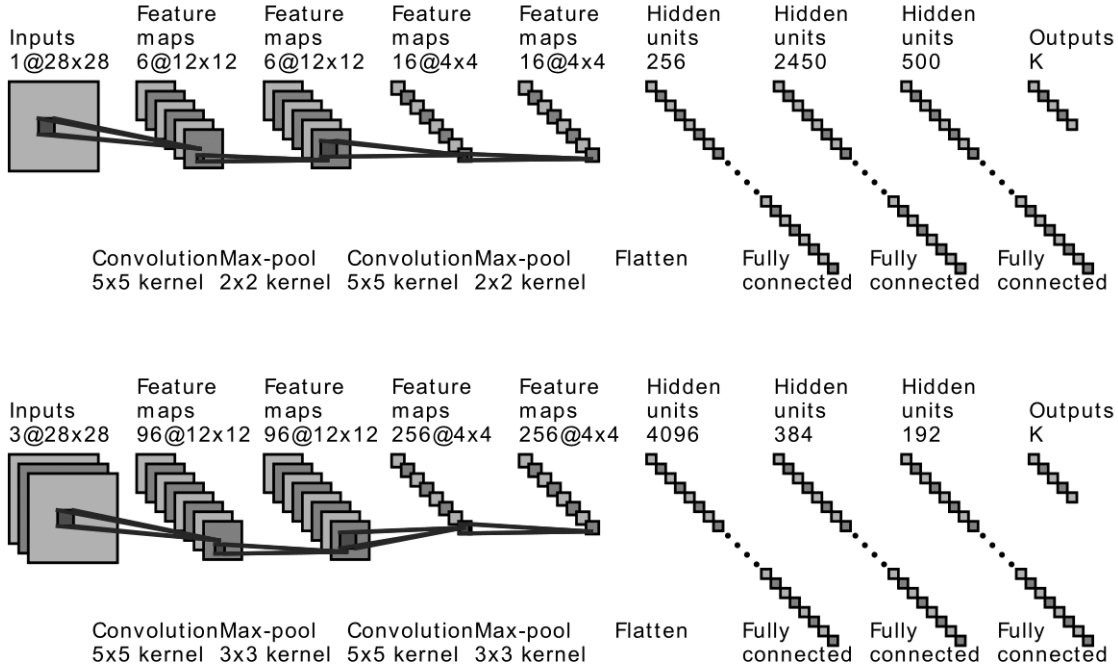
Inputs
1@28x28

Feature maps
6@12x12

Feature maps
6@12x12

Feature maps
16@4x4

Feature maps
16@4x4

Hidden units
256

Hidden units
2450

Hidden units
500

Outputs
K

Convolution
5x5 kernel

Max-pool
2x2 kernel

Convolution
5x5 kernel

Max-pool
2x2 kernel

Flatten

Fully connected

Fully connected

Fully connected

Inputs
3@28x28

Feature maps
96@12x12

Feature maps
96@12x12

Feature maps
256@4x4

Feature maps
256@4x4

Hidden units
4096

Hidden units
384

Hidden units
192

Outputs
K

Convolution
5x5 kernel

Max-pool
3x3 kernel

Convolution
5x5 kernel

Max-pool
3x3 kernel

Flatten

Fully connected

Fully connected

Fully connected